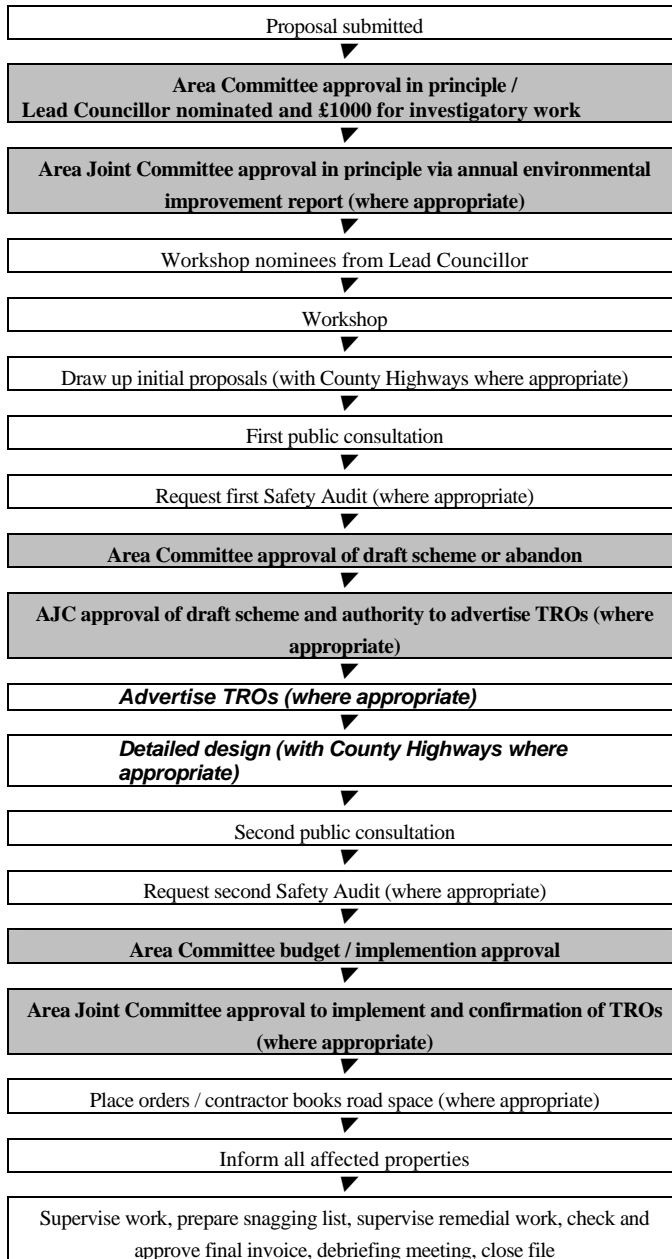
Proposal submitted

**Area Committee approval in principle / Lead Councillor nominated and £1000 for investigatory work**

**Area Joint Committee approval in principle via annual environmental improvement report (where appropriate)**

Workshop nominees from Lead Councillor

Workshop

Draw up initial proposals (with County Highways where appropriate)

First public consultation

Request first Safety Audit (where appropriate)

**Area Committee approval of draft scheme or abandon**

**AJC approval of draft scheme and authority to advertise TROs (where appropriate)**

***Advertise TROs (where appropriate)***

***Detailed design (with County Highways where appropriate)***

Second public consultation

Request second Safety Audit (where appropriate)

**Area Committee budget / implemention approval**

**Area Joint Committee approval to implement and confirmation of TROs (where appropriate)**

Place orders / contractor books road space (where appropriate)

Inform all affected properties

Supervise work, prepare snagging list, supervise remedial work, check and approve final invoice, debriefing meeting, close file